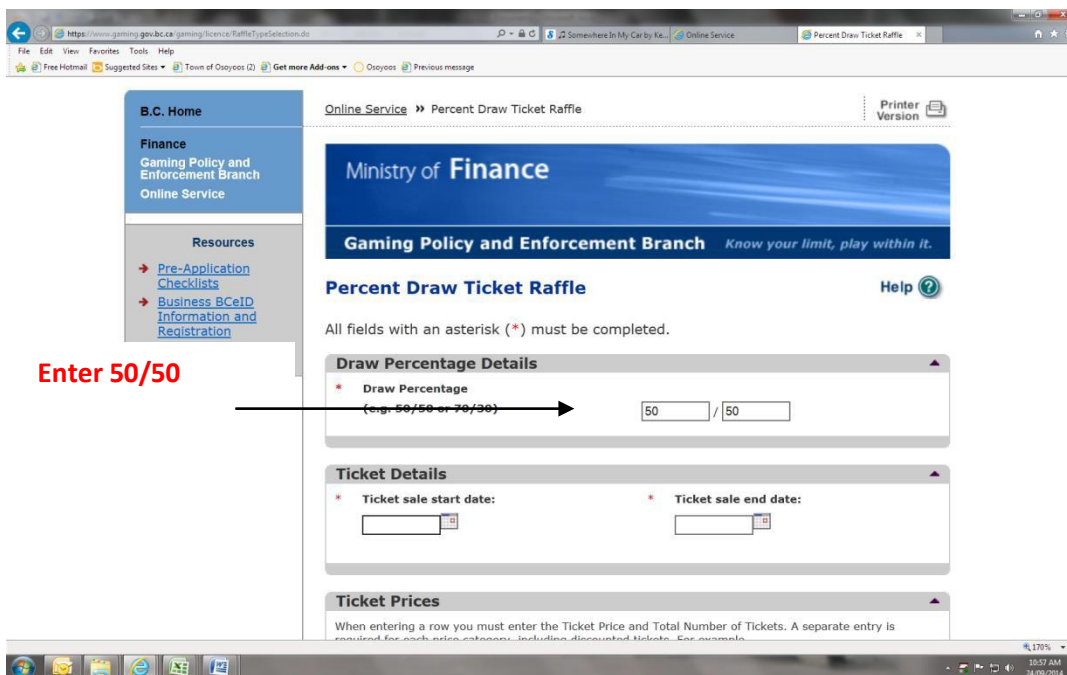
https://www.gaming.gov.bc.ca/gaming/licence/RaffleTypeSelection.do

Somewhere In My Car by Ke... | Online Service | Percent Draw Ticket Raffle

File Edit View Favorites Tools Help

Free Hotmail | Suggested Sites | Town of Osoyoos (2) | Get more Add-ons | Osoyoos | Previous message

B.C. Home

Finance
Gaming Policy and Enforcement Branch
Online Service

Resources

Pre-Application Checklists
Business BCeID Information and Registration

Online Service » Percent Draw Ticket Raffle

Printer Version

Ministry of Finance

Gaming Policy and Enforcement Branch Know your limit, play within it.

Percent Draw Ticket Raffle

Help

All fields with an asterisk (*) must be completed.

Enter 50/50

Draw Percentage Details

* Draw Percentage
(e.g. 50/50 or 70/30)

50 / 50

Ticket Details

* Ticket sale start date:

* Ticket sale end date:

Ticket Prices

When entering a row you must enter the Ticket Price and Total Number of Tickets. A separate entry is required for each price category, including discounted tickets. For example

170%

10:57 AM
24/09/2014